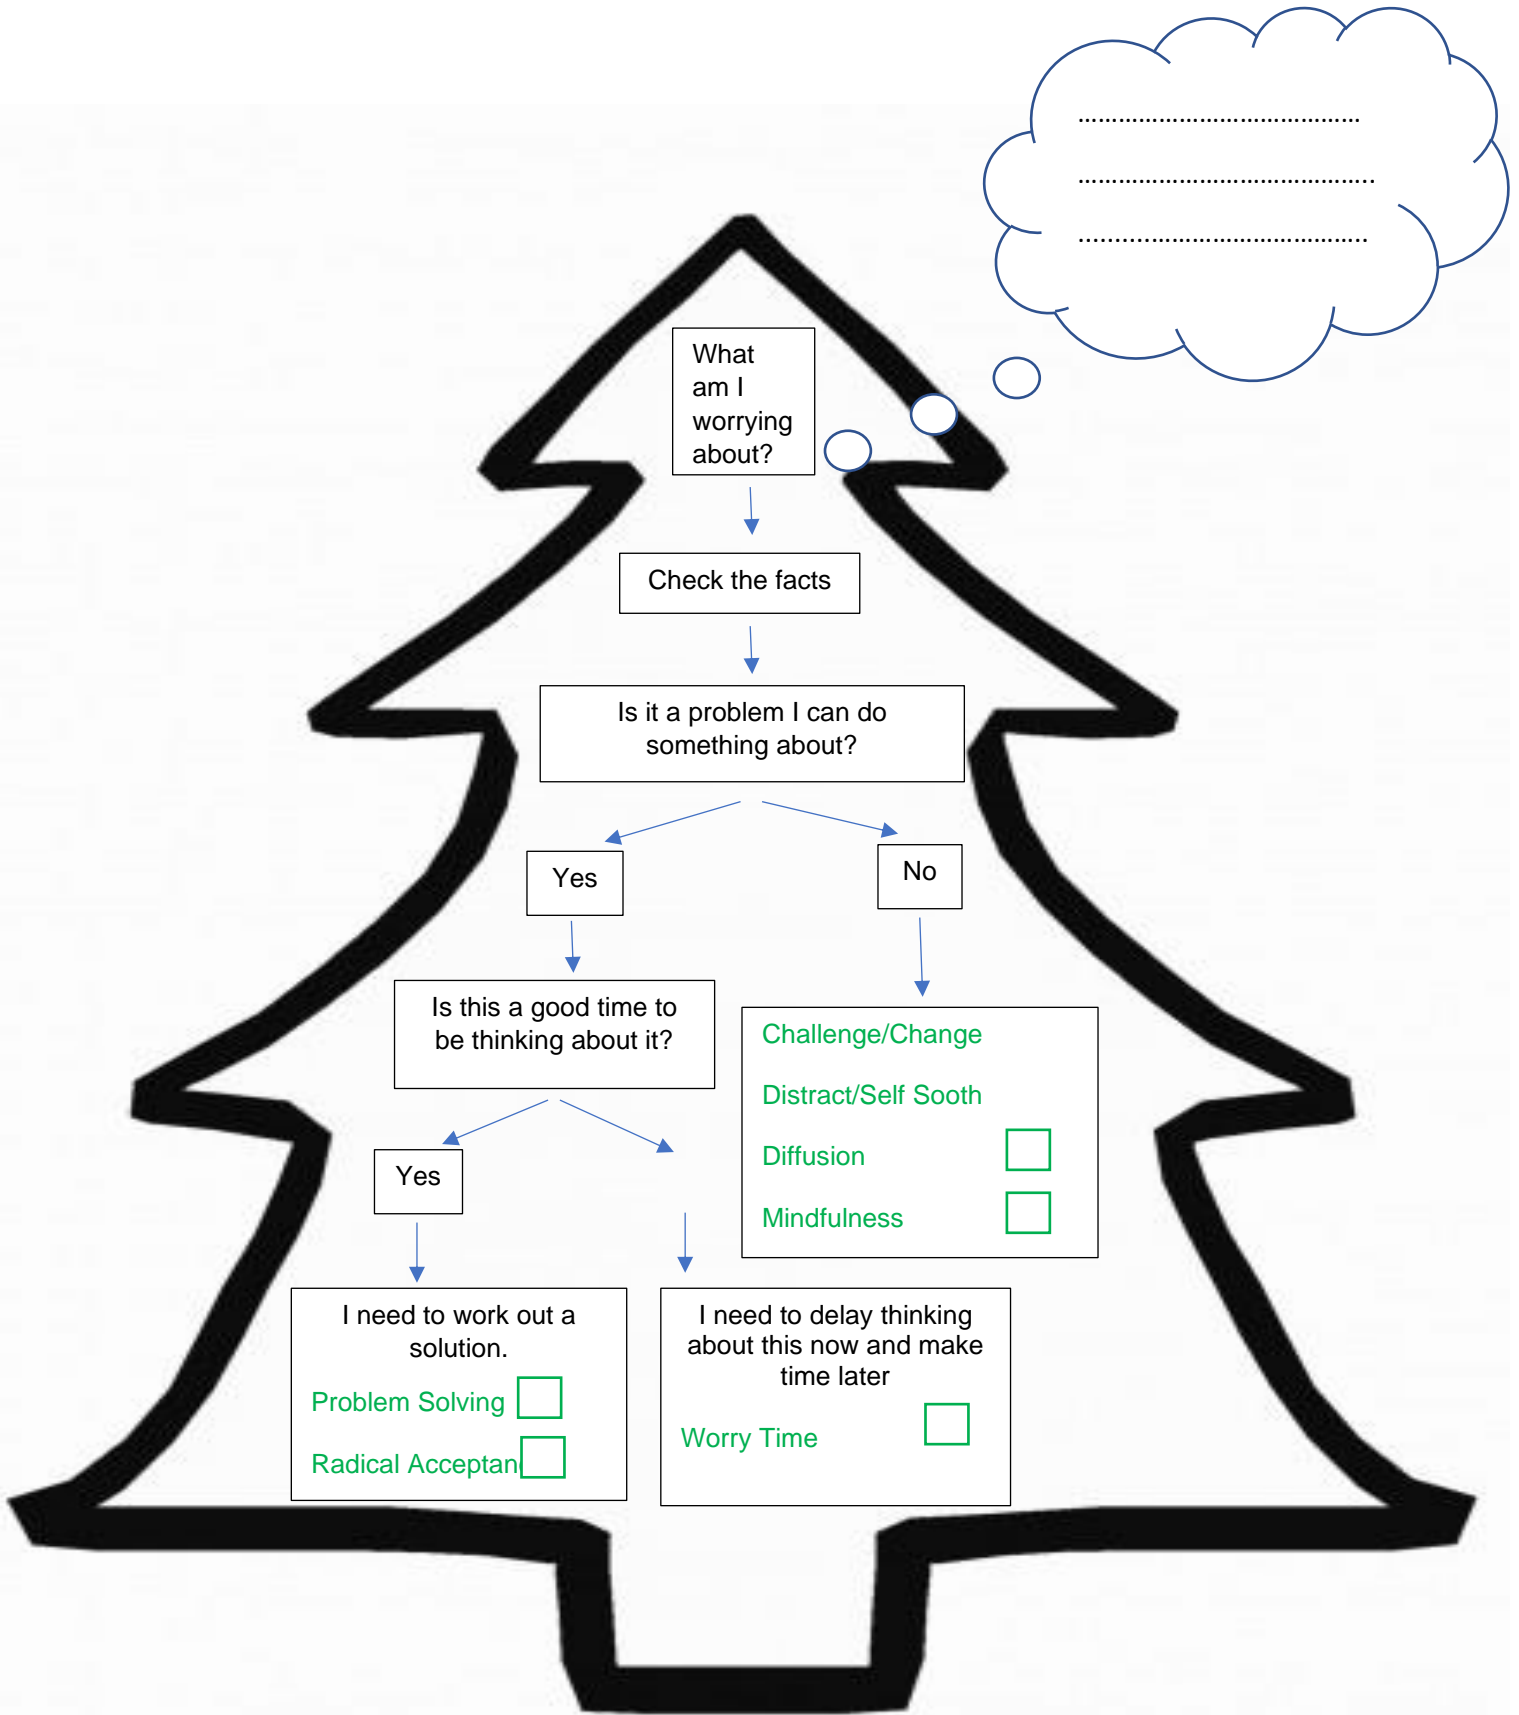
……………………………………

……………………………………

……………………………………

What am I worrying about?

Check the facts

Is it a problem I can do something about?

Yes

No

Is this a good time to be thinking about it?

Challenge/Change

Distract/Self Sooth

Diffusion

Mindfulness

Yes

I need to work out a solution.

Problem Solving

Radical Acceptan

I need to delay thinking about this now and make time later

Worry Time